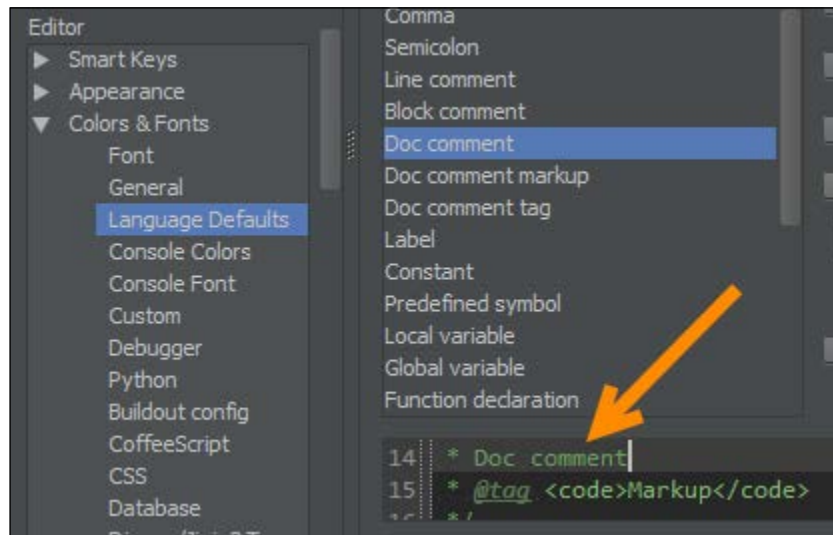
Editor
▶ Smart Keys
▶ Appearance
▼ Colors & Fonts
Font
General
Language Defaults
Console Colors
Console Font
Custom
Debugger
Python
Buildout config
CoffeeScript
CSS
Database
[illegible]

Comma
Semicolon
Line comment
Block comment
Doc comment
Doc comment markup
Doc comment tag
Label
Constant
Predefined symbol
Local variable
Global variable
Function declaration

14 * Doc comment
15 * @tag <code>Markup</code>
16 */